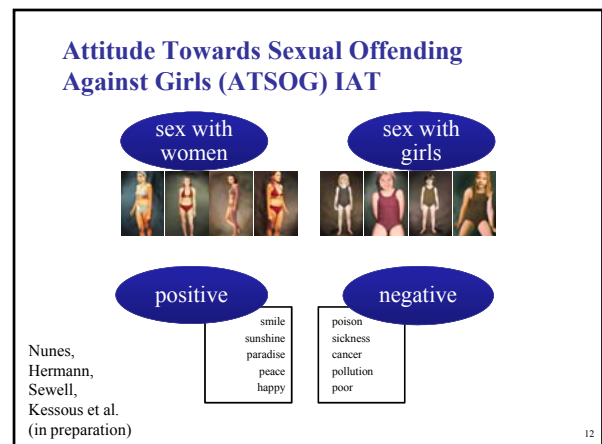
Attitude Towards Sexual Offending Against Girls (ATSOG) IAT

sex with women

sex with girls

positive

negative

smile
sunshine
paradise
peace
happy

poison
sickness
cancer
pollution
poor

Nunes, Hermann, Sewell, Kessous et al. (in preparation)

12